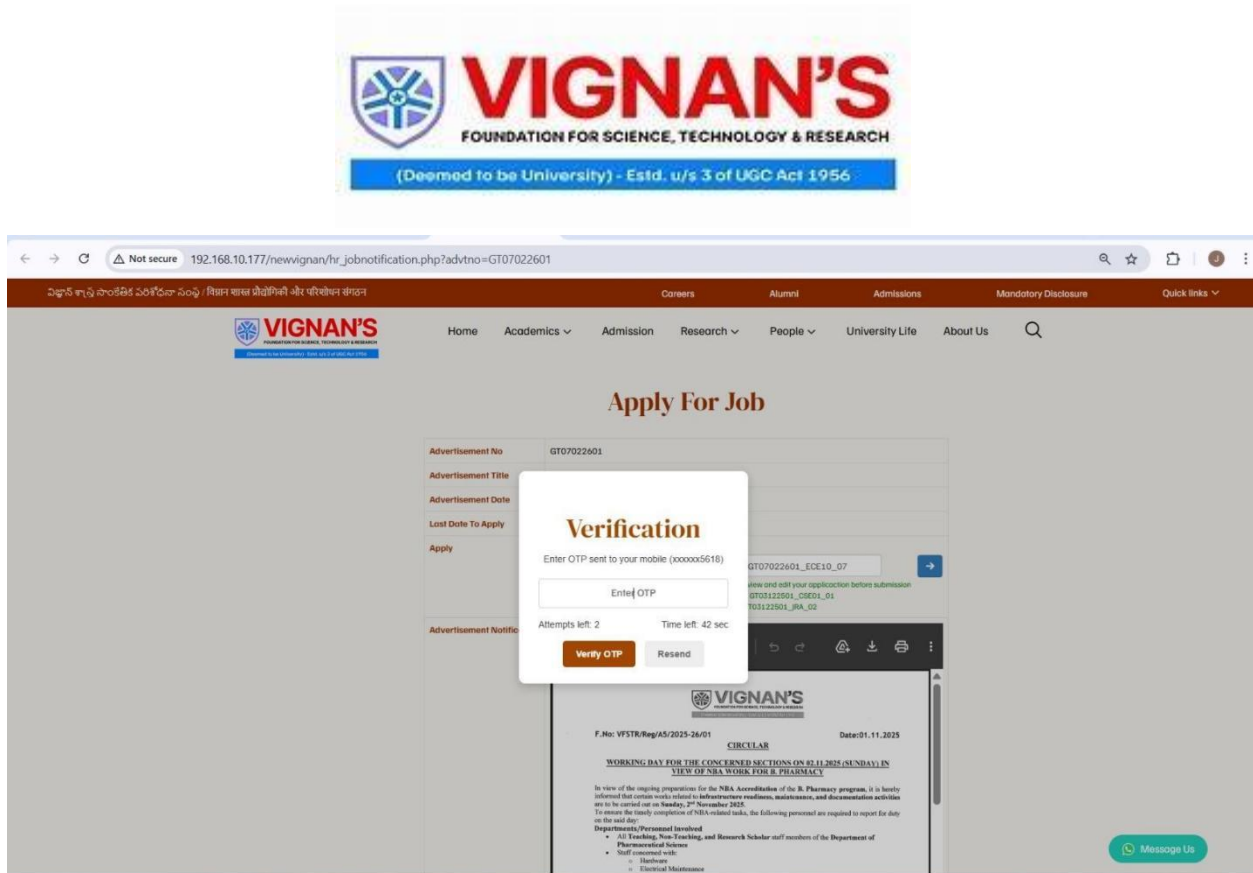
VIGNAN'S
FOUNDATION FOR SCIENCE, TECHNOLOGY & RESEARCH
(Deemed to be University) - Estd. u/s 3 of UGC Act 1956

Not secure 192.168.10.177/newvignan/hr_jobnotification.php?advtno=GT07022601

విజ్ఞాన్ శాస్త్ర సాంకేతిక పరిశోధనా సంస్థ / विज्ञान शास्त्र प्रौद्योगिकी और परिशोधन संगठन Careers Alumni Admissions Mandatory Disclosure Quick links

VIGNAN'S
Home Academics Admission Research People University Life About Us

Apply For Job

Advertisement No GT07022601
Advertisement Title
Advertisement Date
Last Date To Apply
Apply
GT07022601_ECE10_07
view and edit your application before submission
GT03122501_CSE01_01
T03122501_IRA_02
Advertisement Notific

Verification
Enter OTP sent to your mobile (xxxxxx5618)
Enter OTP
Attempts left: 2 Time left: 42 sec
Verify OTP Resend

VIGNAN'S
F.No: VFSTR/Reg/A5/2025-26/01 Date:01.11.2025
CIRCULAR
WORKING DAY FOR THE CONCERNED SECTIONS ON 02.11.2025 (SUNDAY) IN VIEW OF NBA WORK FOR B. PHARMACY
In view of the ongoing preparations for the NBA Accreditation of the B. Pharmacy program, it is hereby informed that certain works related to infrastructure readiness, maintenance, and documentation activities are to be carried out on Sunday, 2nd November 2025.
To ensure the timely completion of NBA-related tasks, the following personnel are required to report for duty on the said day:
Departments/Personnel Involved
• All Teaching, Non-Teaching, and Research Scholar staff members of the Department of Pharmaceutical Science
• Staff concerned with:
○ Hardware
○ Electrical Maintenance

Message Us